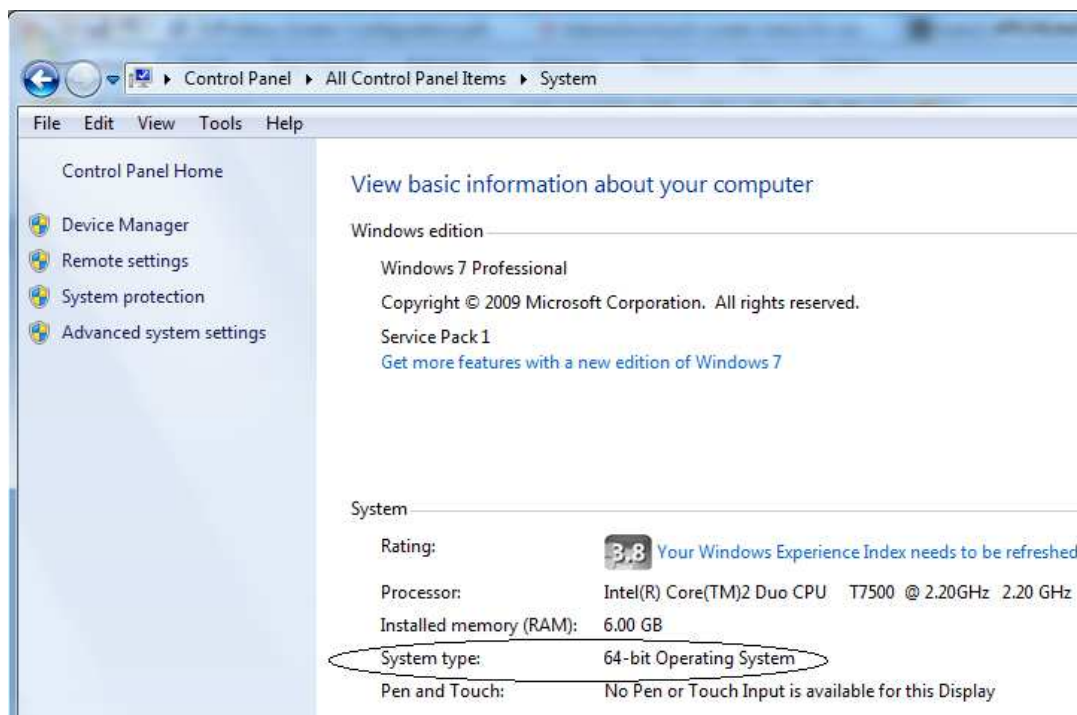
Control Panel ▸ All Control Panel Items ▸ System

File Edit View Tools Help

Control Panel Home

Device Manager

Remote settings

System protection

Advanced system settings

View basic information about your computer

Windows edition

Windows 7 Professional

Copyright © 2009 Microsoft Corporation. All rights reserved.

Service Pack 1

Get more features with a new edition of Windows 7

System

| | |
|---|---|
| Rating: | 3.8 Your Windows Experience Index needs to be refreshed |
| Processor: | Intel(R) Core(TM)2 Duo CPU T7500 @ 2.20GHz 2.20 GHz |
| Installed memory (RAM): | 6.00 GB |
| System type: | 64-bit Operating System |
| Pen and Touch: | No Pen or Touch Input is available for this Display |